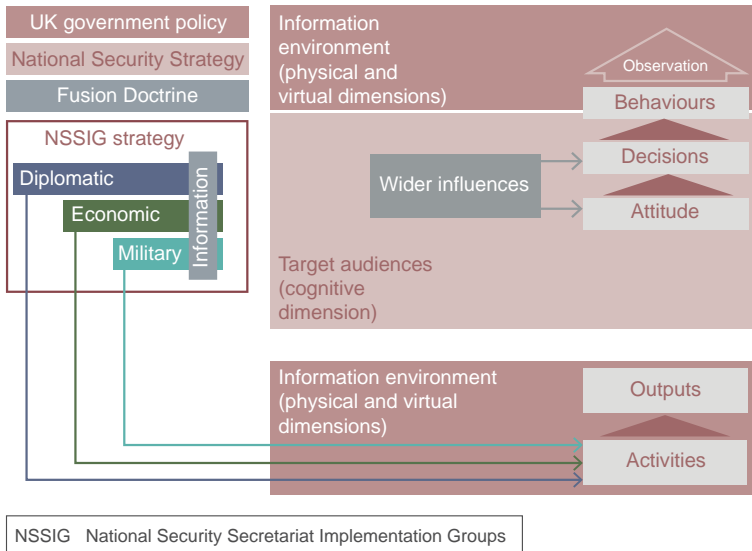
UK government policy

National Security Strategy

Fusion Doctrine

NSSIG strategy

Diplomatic

Economic

Military

Information

Information environment (physical and virtual dimensions)

Observation

Behaviours

Decisions

Wider influences

Attitude

Target audiences (cognitive dimension)

Information environment (physical and virtual dimensions)

Outputs

Activities

NSSIG National Security Secretariat Implementation Groups